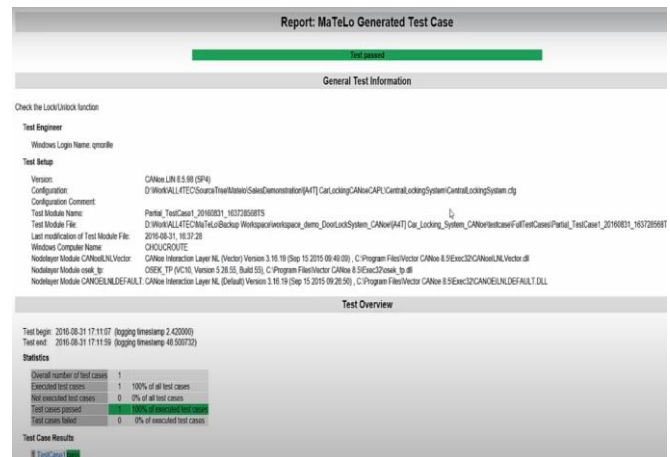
Report: MaTeLo Generated Test Case

Test passed

General Test Information

Check the Lock/Unlock function

Test Engineer

Windows Login Name: qmorille

Test Setup

| | |
|---|---|
| Version: | CANoe LIN 8.5.98 (SP4) |
| Configuration: | D:\Work\ALL4TEC\SourceTree\Matelo\SalesDemonstration\[A4T] CarLockingCANoeCAPL\CentralLockingSystem\CentralLockingSystem.cfg |
| Configuration Comment: | |
| Test Module Name: | Partial_TestCase1_20160831_163728568TS |
| Test Module File: | D:\Work\ALL4TEC\MaTeLo\Backup Workspace\workspace_demo_DoorLockSystem_CANoe\[A4T] Car_Locking_System_CANoe\testcase\FullTestCases\Partial_TestCase1_20160831_163728568T |
| Last modification of Test Module File: | 2016-08-31, 16:37:28 |
| Windows Computer Name: | CHOUCROUTE |
| Nodelayer Module CANoeILNLVector: | CANoe Interaction Layer NL (Vector) Version 3.16.19 (Sep 15 2015 09:49:00) , C:\Program Files\Vector CANoe 8.5\Exec32\CANoeILNLVector.dll |
| Nodelayer Module osek_tp: | OSEK_TP (VC10, Version 5.28.55, Build 55), C:\Program Files\Vector CANoe 8.5\Exec32\osek_tp.dll |
| Nodelayer Module CANOEILNLDEFAULT: | CANoe Interaction Layer NL (Default) Version 3.16.19 (Sep 15 2015 09:28:50) , C:\Program Files\Vector CANoe 8.5\Exec32\CANOEILNLDEFAULT.DLL |

Test Overview

Test begin: 2016-08-31 17:11:07 (logging timestamp 2.420000)
Test end: 2016-08-31 17:11:59 (logging timestamp 48.500732)

Statistics

| | | |
|---|---|---|
| Overall number of test cases | 1 | |
| Executed test cases | 1 | 100% of all test cases |
| Not executed test cases | 0 | 0% of all test cases |
| Test cases passed | 1 | 100% of executed test cases |
| Test cases failed | 0 | 0% of executed test cases |

Test Case Results

TestCase1 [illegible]